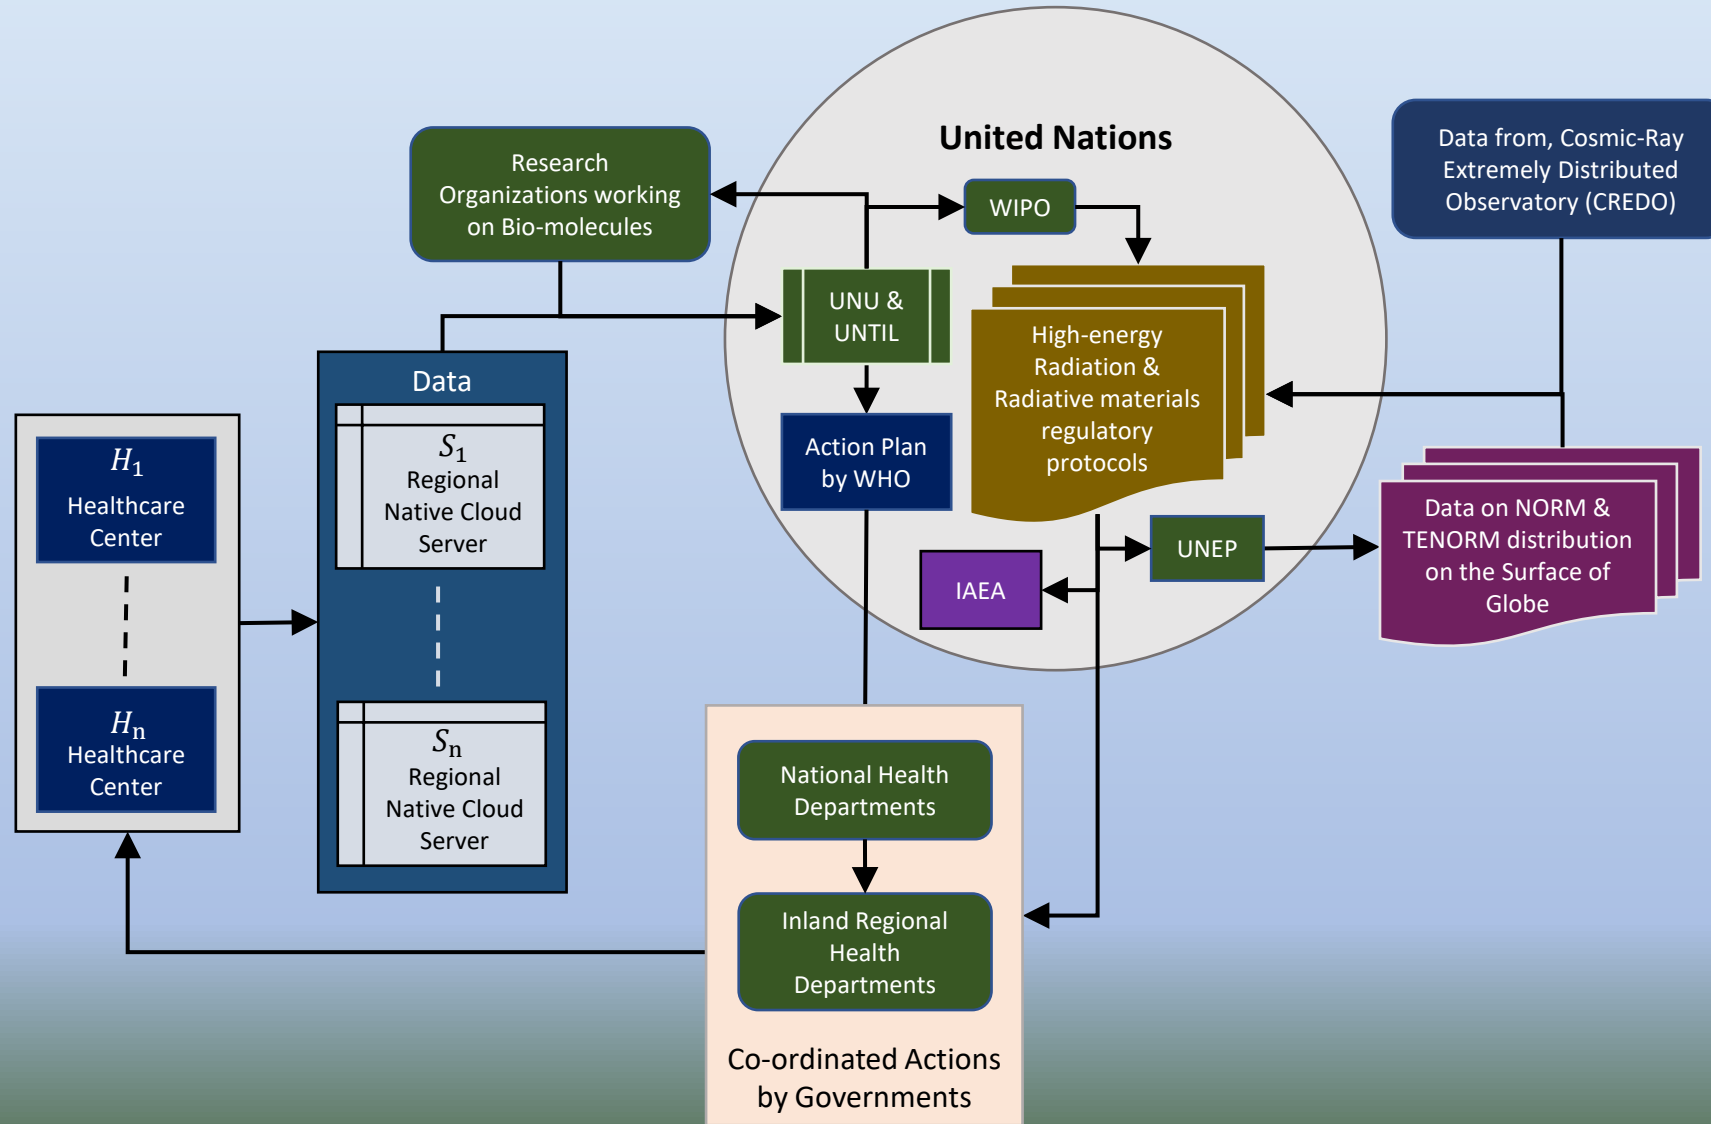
United Nations

Research Organizations working on Bio-molecules

WIPO

Data from, Cosmic-Ray Extremely Distributed Observatory (CREDO)

UNU & UNTIL

High-energy Radiation & Radiative materials regulatory protocols

Data

$S_1$ Regional Native Cloud Server

$S_n$ Regional Native Cloud Server

$H_1$ Healthcare Center

$H_n$ Healthcare Center

Action Plan by WHO

UNEP

IAEA

Data on NORM & TENORM distribution on the Surface of Globe

National Health Departments

Inland Regional Health Departments

Co-ordinated Actions by Governments